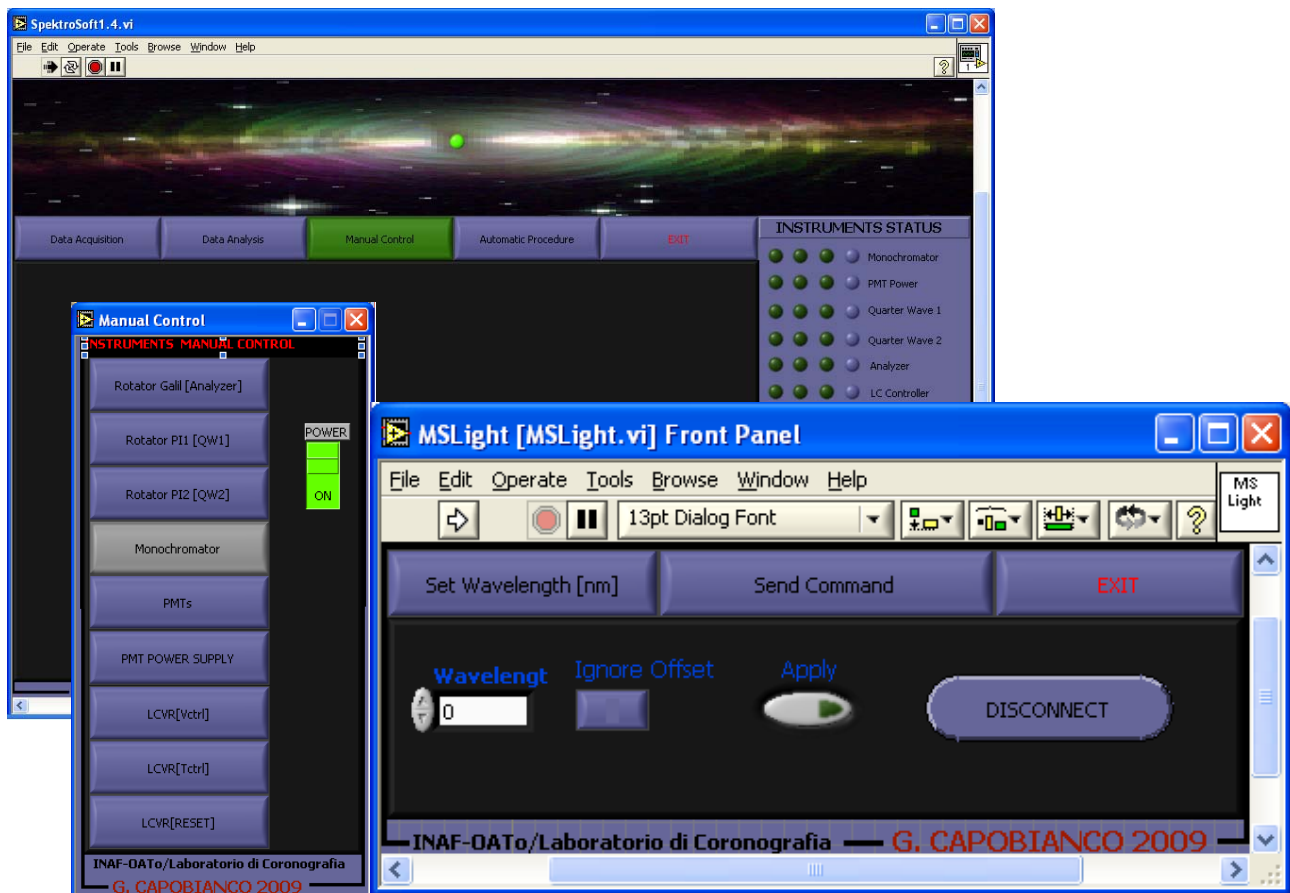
SpektroSoft1.4.vi

File Edit Operate Tools Browse Window Help

Data Acquisition
Data Analysis
Manual Control
Automatic Procedure
EXIT

INSTRUMENTS STATUS
Monochromator
PMT Power
Quarter Wave 1
Quarter Wave 2
Analyzer
LC Controller

Manual Control

INSTRUMENTS MANUAL CONTROL
Rotator Galil [Analyzer]
Rotator PI1 [QW1]
Rotator PI2 [QW2]
Monochromator
PMTs
PMT POWER SUPPLY
LCVR[Vctrl]
LCVR[Tctrl]
LCVR[RESET]

POWER
ON

INAF-OATo/Laboratorio di Coronografia
G. CAPOBIANCO 2009

MSLight [MSLight.vi] Front Panel

File Edit Operate Tools Browse Window Help

13pt Dialog Font

MS Light

Set Wavelength [nm]
Send Command
EXIT

Wavelengt
0
Ignore Offset
Apply
DISCONNECT

INAF-OATo/Laboratorio di Coronografia
G. CAPOBIANCO 2009